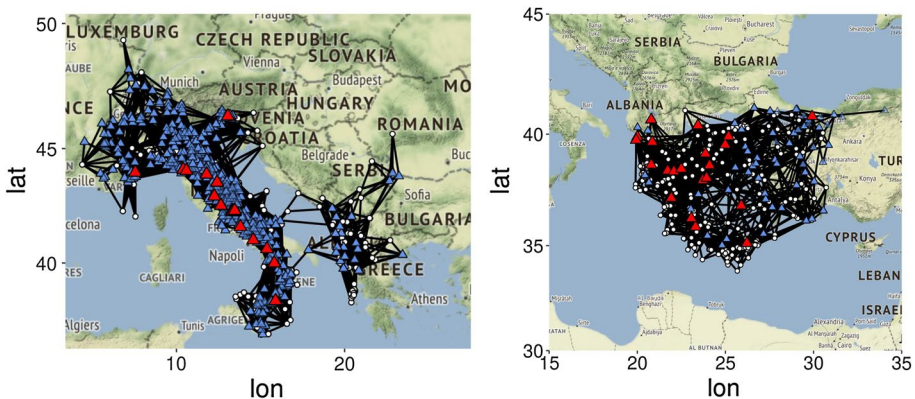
50
45
40
lat
10
20
lon
LUXEMBURG
CZECH REPUBLIC
SLOVAKIA
AUSTRIA
HUNGARY
Munich
Vienna
Budapest
Prague
ROMANIA
Belgrade
SERB
Sofia
BULGARIA
Napoli
CAGLIARI
Algiers
Tunis
AGRIGE
REECE
Athens
VENIA
OATIA
celona
seille
AUBE
NCE
MO
Buc
45
40
35
30
lat
15
20
25
30
35
lon
SERBIA
BULGARIA
ALBANIA
Bucharest
Sofia
CYPRUS
LEBAN
ISRAE
TUR
Konya
Antalya
Alexandria
Cairo
COSENZA